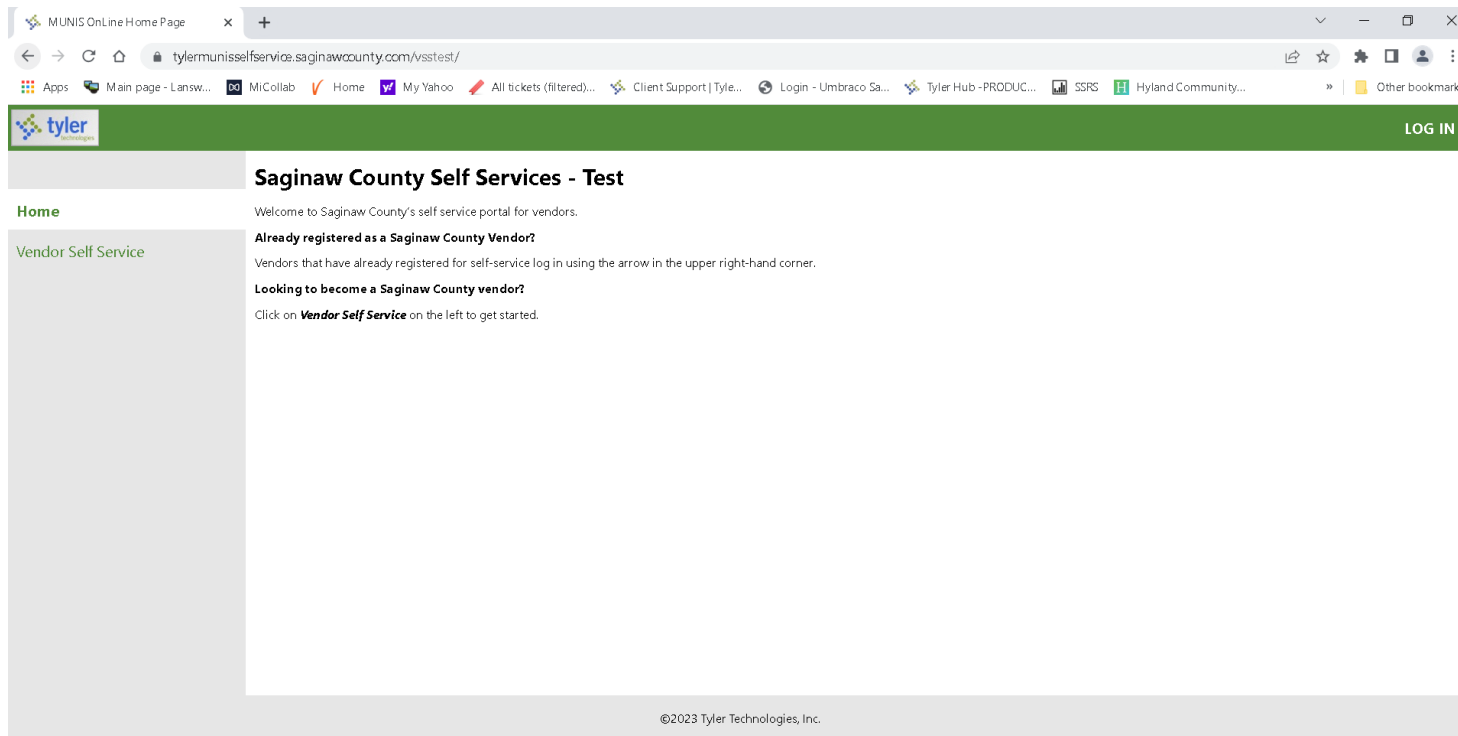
MUNIS OnLine Home Page

tylermunisselfservice.saginawcounty.com/vsstest/

Apps Main page - Lansw... MiCollab Home My Yahoo All tickets (filtered)... Client Support | Tyle... Login - Umbraco Sa... Tyler Hub -PRODUC... SSRS Hyland Community... » Other bookmark

tyler technologies

LOG IN

Home

Vendor Self Service

Saginaw County Self Services - Test

Welcome to Saginaw County's self service portal for vendors.

**Already registered as a Saginaw County Vendor?**

Vendors that have already registered for self-service log in using the arrow in the upper right-hand corner.

**Looking to become a Saginaw County vendor?**

Click on ***Vendor Self Service*** on the left to get started.

©2023 Tyler Technologies, Inc.